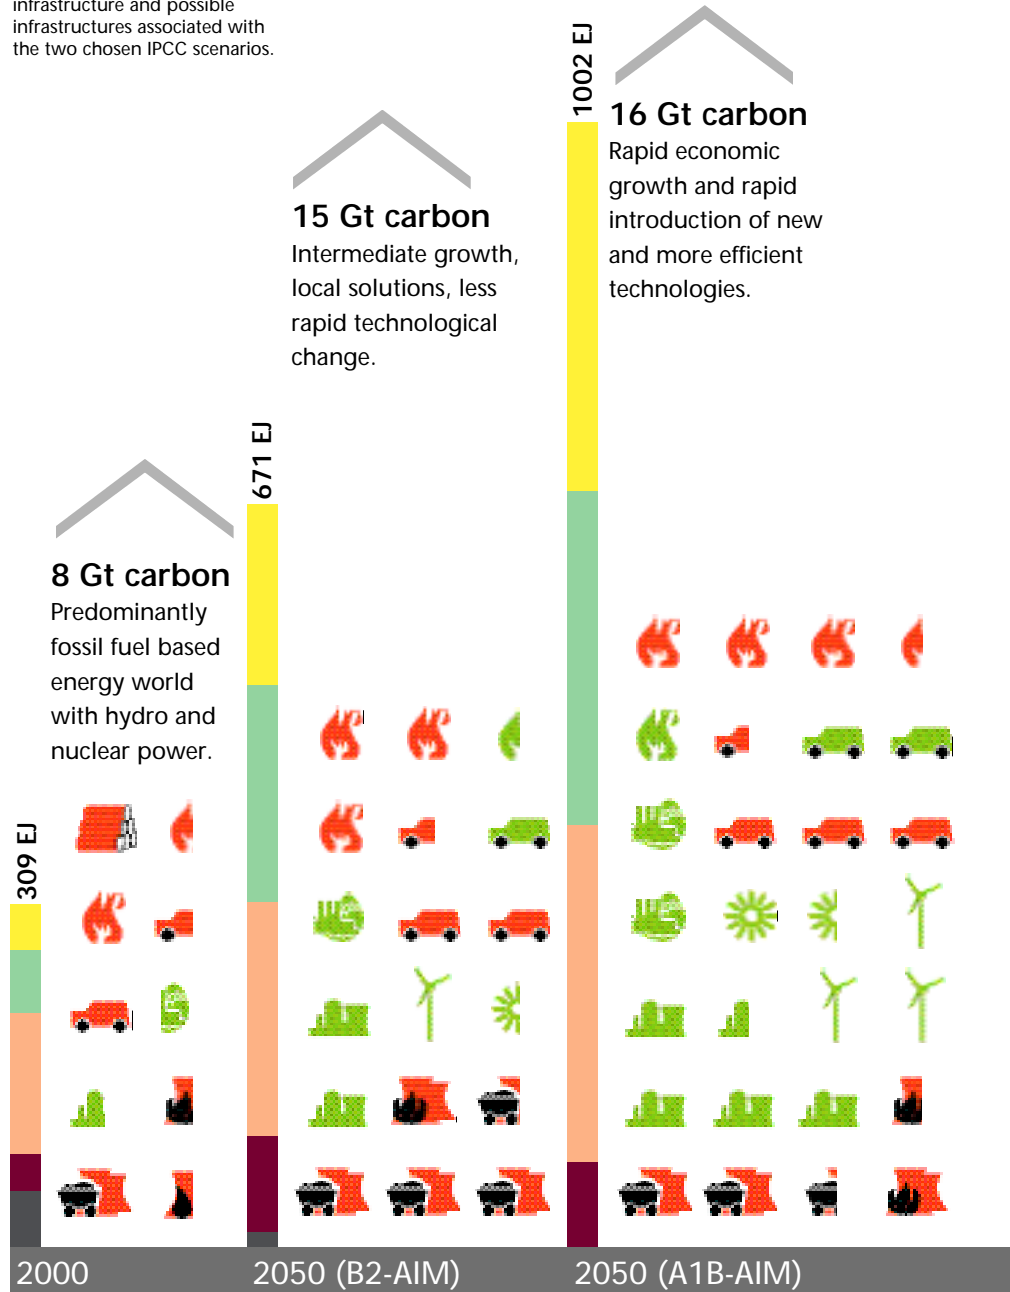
infrastructure and possible infrastructures associated with the two chosen IPCC scenarios.

1002 EJ

16 Gt carbon
Rapid economic growth and rapid introduction of new and more efficient technologies.

15 Gt carbon
Intermediate growth, local solutions, less rapid technological change.

671 EJ

8 Gt carbon
Predominantly fossil fuel based energy world with hydro and nuclear power.

309 EJ

2000
2050 (B2-AIM)
2050 (A1B-AIM)